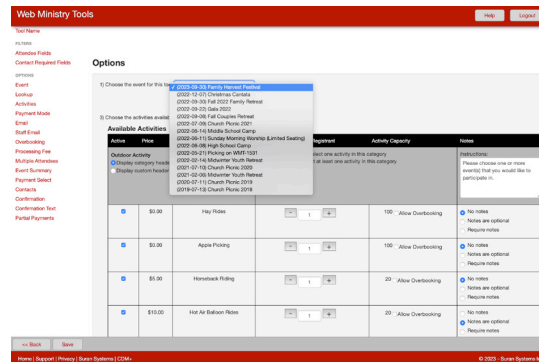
Web Ministry Tools

Help Logout

Tool Name

FILTERS

Attendee Fields

Contact Required Fields

OPTIONS

Event

Lookup

Activities

Payment Mode

Email

Staff Email

Overbooking

Processing Fee

Multiple Attendees

Event Summary

Payment Select

Contacts

Confirmation

Confirmation Text

Partial Payments

Options

1) Choose the event for this to

✓ (2023-09-30) Family Harvest Festival
(2022-12-07) Christmas Cantata
(2022-09-30) Fall 2022 Family Retreat
(2022-09-22) Gala 2022
(2022-09-08) Fall Couples Retreat
(2022-07-09) Church Picnic 2021
(2022-06-14) Middle School Camp
(2022-06-11) Sunday Morning Worship (Limited Seating)
(2022-06-08) High School Camp
(2022-02-21) Picking on WMT-1531
(2022-02-14) Midwinter Youth Retreat
(2021-07-10) Church Picnic 2020
(2021-02-09) Midwinter Youth Retreat
(2020-07-11) Church Picnic 2019
(2019-07-13) Church Picnic 2018

2) Choose the activities availa

Available Activities

| Active | Price | | Registrant | Activity Capacity | Notes |
|---|---|---|---|---|---|
| Outdoor Activity<br>Display category heade<br>Display custom header | | | elect one activity in this category<br>at least one activity in this category | | Instructions:<br>Please choose one or more event(s) that you would like to participate in. |
| ✓ | $0.00 | Hay Rides | - 1 + | 100 Allow Overbooking | No notes<br>Notes are optional<br>Require notes |
| ✓ | $0.00 | Apple Picking | - 1 + | 100 Allow Overbooking | No notes<br>Notes are optional<br>Require notes |
| ✓ | $5.00 | Horseback Riding | - 1 + | 20 Allow Overbooking | No notes<br>Notes are optional<br>Require notes |
| ✓ | $10.00 | Hot Air Balloon Rides | - 1 + | 20 Allow Overbooking | No notes<br>Notes are optional<br>Require notes |

<< Back Save

Home | Support | Privacy | Suran Systems | COM+

© 2023 - Suran Systems In